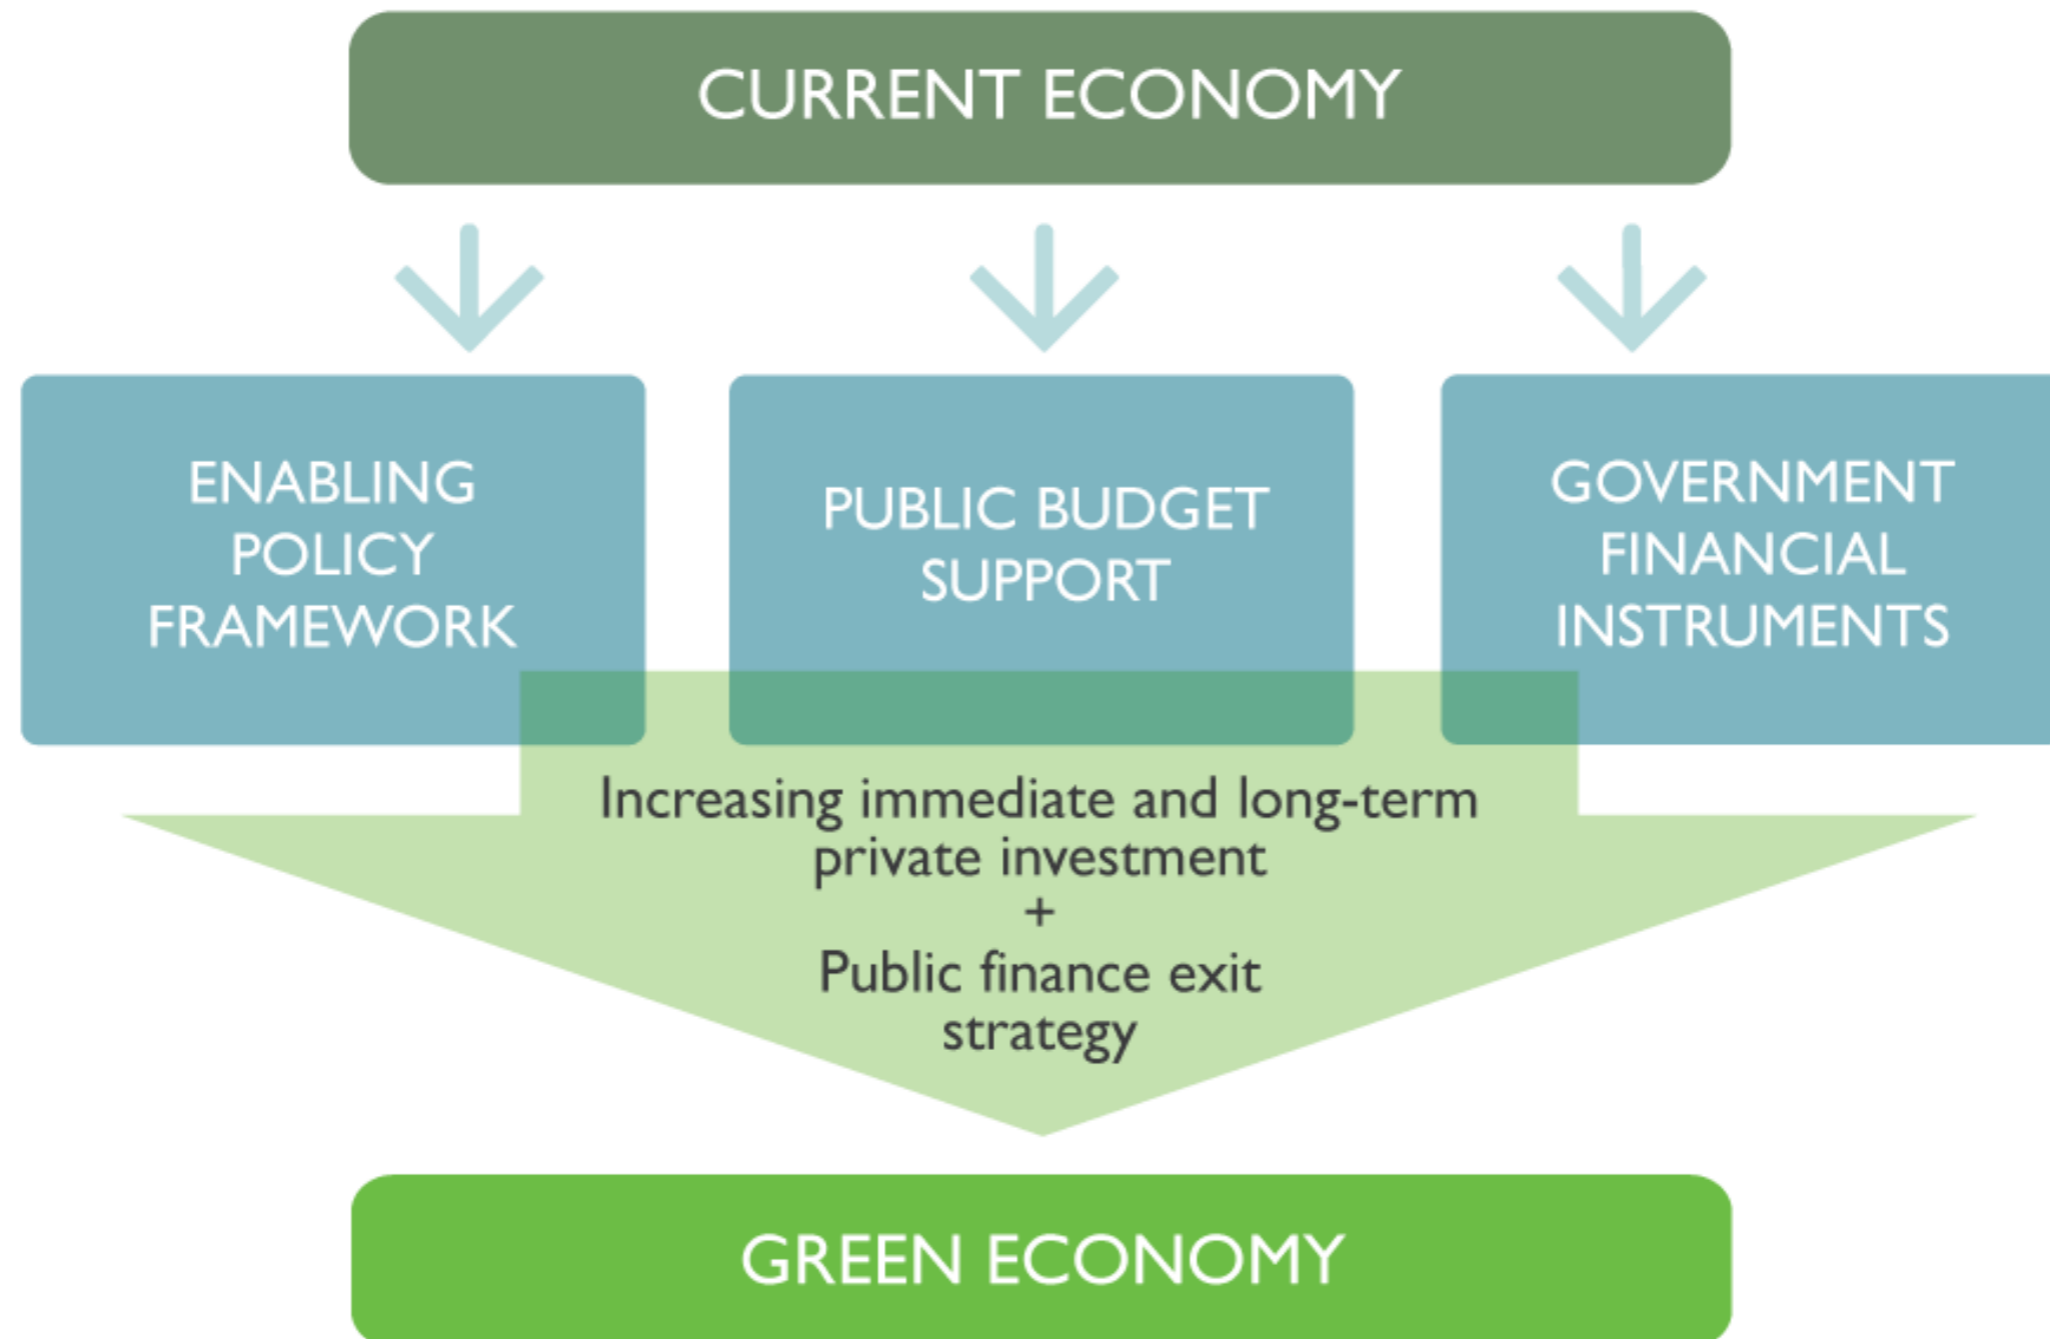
CURRENT ECONOMY

ENABLING POLICY FRAMEWORK

PUBLIC BUDGET SUPPORT

GOVERNMENT FINANCIAL INSTRUMENTS

Increasing immediate and long-term private investment
+
Public finance exit strategy

GREEN ECONOMY